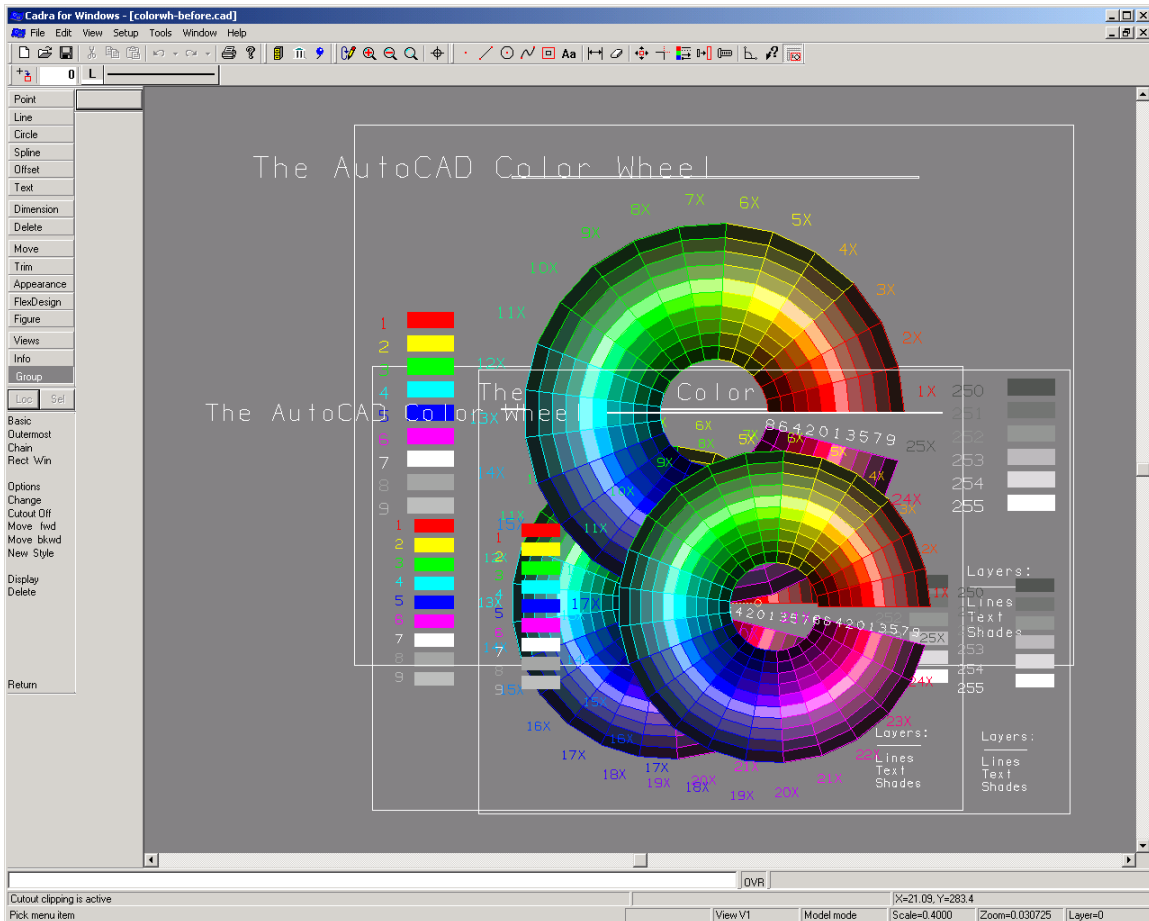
Cadra for Windows - [colorwh-before.cad]

File Edit View Setup Tools Window Help

0 L

Point
Line
Circle
Spline
Offset
Text
Dimension
Delete
Move
Trim
Appearance
FlexDesign
Figure
Views
Info
Group
Loc Sel
Basic
Outermost
Chain
Rect Win

Options
Change
Cutout Off
Move fwd
Move bkwd
New Style

Display
Delete

Return

The AutoCAD Color Wheel

8X 7X 6X 5X 4X 3X 2X 1X 9X 10X 11X 12X 13X 14X 15X 16X 17X 18X 19X 20X 21X 22X 23X 24X 25X

1
2
3
4
5
6
7
8
9

250
251
252
253
254
255

The AutoCAD Color Wheel

86420135 79

Layers:
Lines
Text
Shades

1
2
3
4
5
6
7
8
9

4201357 9 8642013579

Layers:
Lines
Text
Shades

OVR

Cutout clipping is active
X=21.09, Y=283.4
Pick menu item
View V1
Model mode
Scale=0.4000
Zoom=0.030725
Layer=0